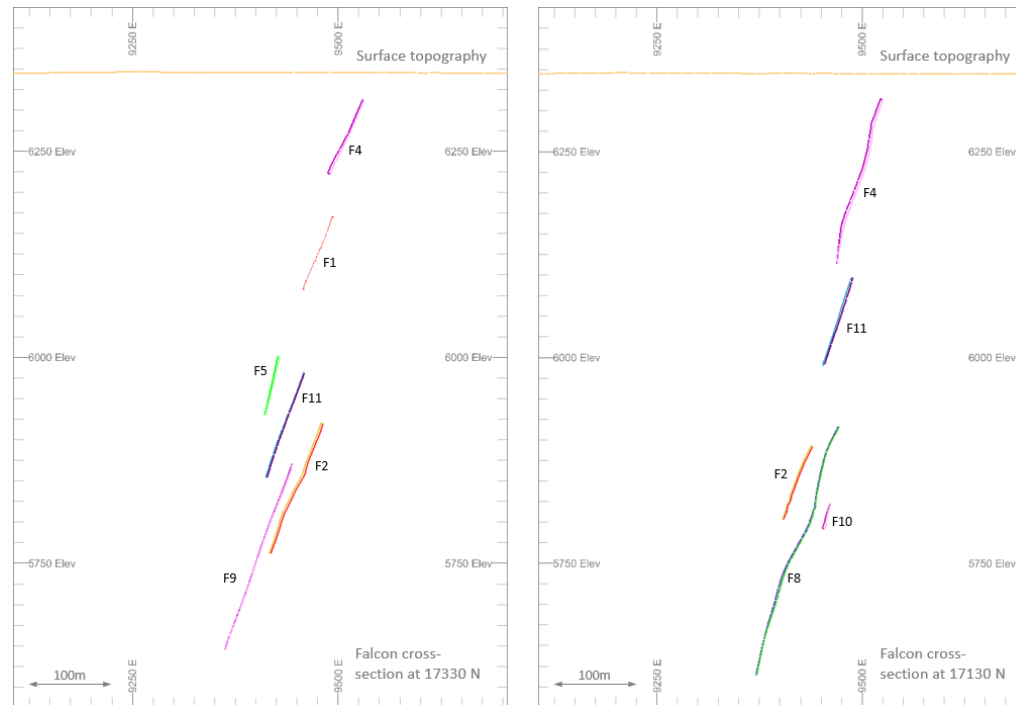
9250 E
9500 E
Surface topography
6250 Elev
6250 Elev
F4
F1
6000 Elev
6000 Elev
F5
F11
F2
F9
5750 Elev
5750 Elev
100m
9250 E
9500 E
Falcon cross-section at 17330 N

9250 E
9500 E
Surface topography
6250 Elev
6250 Elev
F4
F11
6000 Elev
6000 Elev
F2
F10
5750 Elev
5750 Elev
F8
100m
9250 E
9500 E
Falcon cross-section at 17130 N